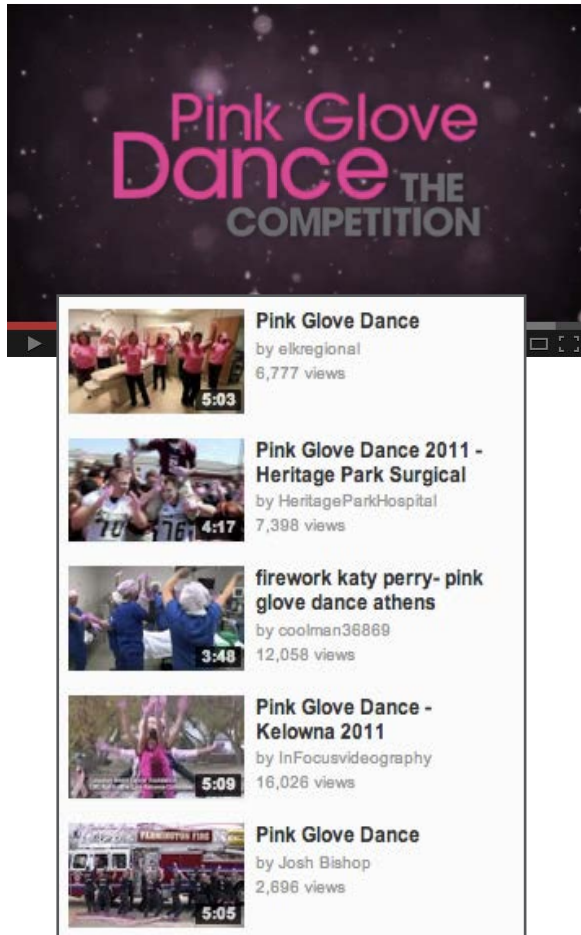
Pink Glove Dance THE COMPETITION

5:03
Pink Glove Dance
by elkregional
6,777 views

4:17
Pink Glove Dance 2011 - Heritage Park Surgical
by HeritageParkHospital
7,398 views

3:48
firework katy perry- pink glove dance athens
by coolman36869
12,058 views

5:09
Pink Glove Dance - Kelowna 2011
by InFocusvideography
16,026 views

FARMINGTON FIRE
5:05
Pink Glove Dance
by Josh Bishop
2,696 views